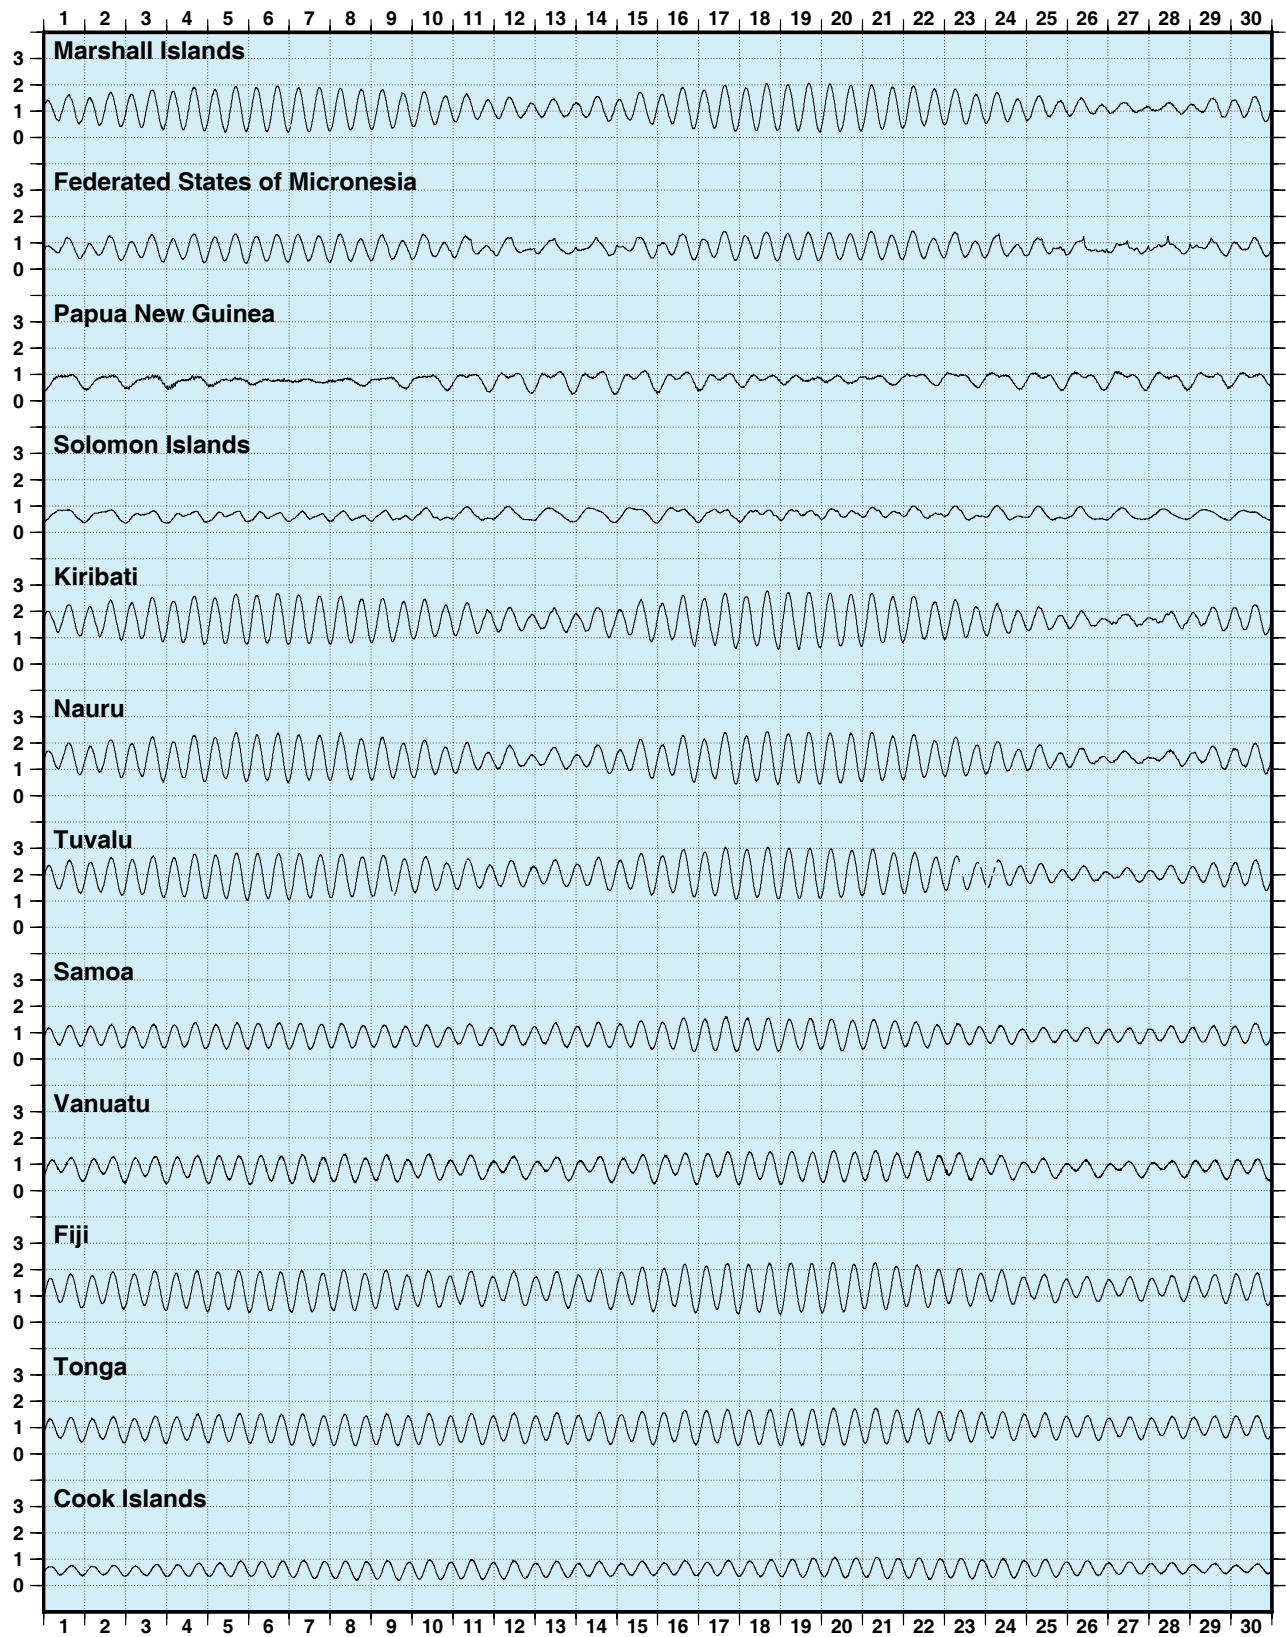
1 2 3 4 5 6 7 8 9 10 11 12 13 14 15 16 17 18 19 20 21 22 23 24 25 26 27 28 29 30

Marshall Islands
3 2 1 0

Federated States of Micronesia
3 2 1 0

Papua New Guinea
3 2 1 0

Solomon Islands
3 2 1 0

Kiribati
3 2 1 0

Nauru
3 2 1 0

Tuvalu
3 2 1 0

Samoa
3 2 1 0

Vanuatu
3 2 1 0

Fiji
3 2 1 0

Tonga
3 2 1 0

Cook Islands
3 2 1 0

1 2 3 4 5 6 7 8 9 10 11 12 13 14 15 16 17 18 19 20 21 22 23 24 25 26 27 28 29 30